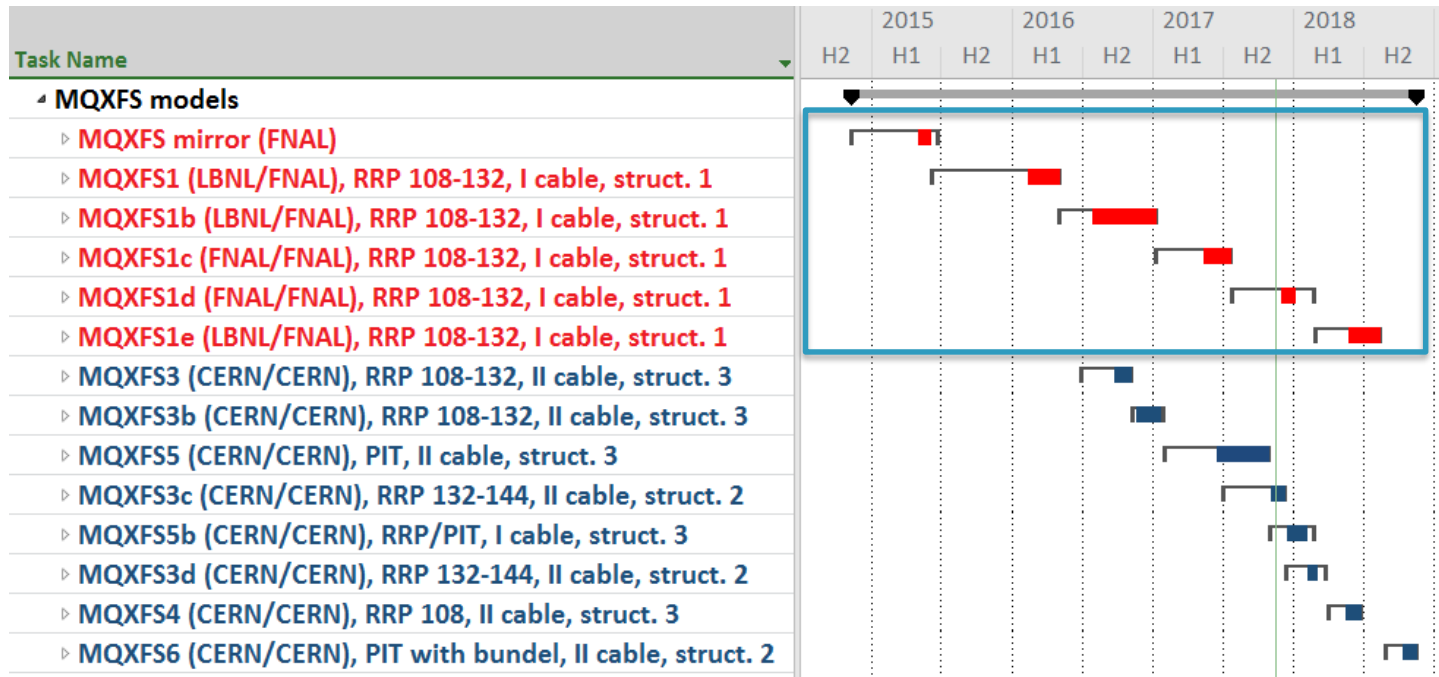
| Task Name | 2015 | | 2016 | | 2017 | | 2018 | |
|---|---|---|---|---|---|---|---|---|
| | H2 | H1 | H2 | H1 | H2 | H1 | H2 | H1 | H2 |

MQXFS models
MQXFS mirror (FNAL)
MQXFS1 (LBNL/FNAL), RRP 108-132, I cable, struct. 1
MQXFS1b (LBNL/FNAL), RRP 108-132, I cable, struct. 1
MQXFS1c (FNAL/FNAL), RRP 108-132, I cable, struct. 1
MQXFS1d (FNAL/FNAL), RRP 108-132, I cable, struct. 1
MQXFS1e (LBNL/FNAL), RRP 108-132, I cable, struct. 1
MQXFS3 (CERN/CERN), RRP 108-132, II cable, struct. 3
MQXFS3b (CERN/CERN), RRP 108-132, II cable, struct. 3
MQXFS5 (CERN/CERN), PIT, II cable, struct. 3
MQXFS3c (CERN/CERN), RRP 132-144, II cable, struct. 2
MQXFS5b (CERN/CERN), RRP/PIT, I cable, struct. 3
MQXFS3d (CERN/CERN), RRP 132-144, II cable, struct. 2
MQXFS4 (CERN/CERN), RRP 108, II cable, struct. 3
MQXFS6 (CERN/CERN), PIT with bundel, II cable, struct. 2